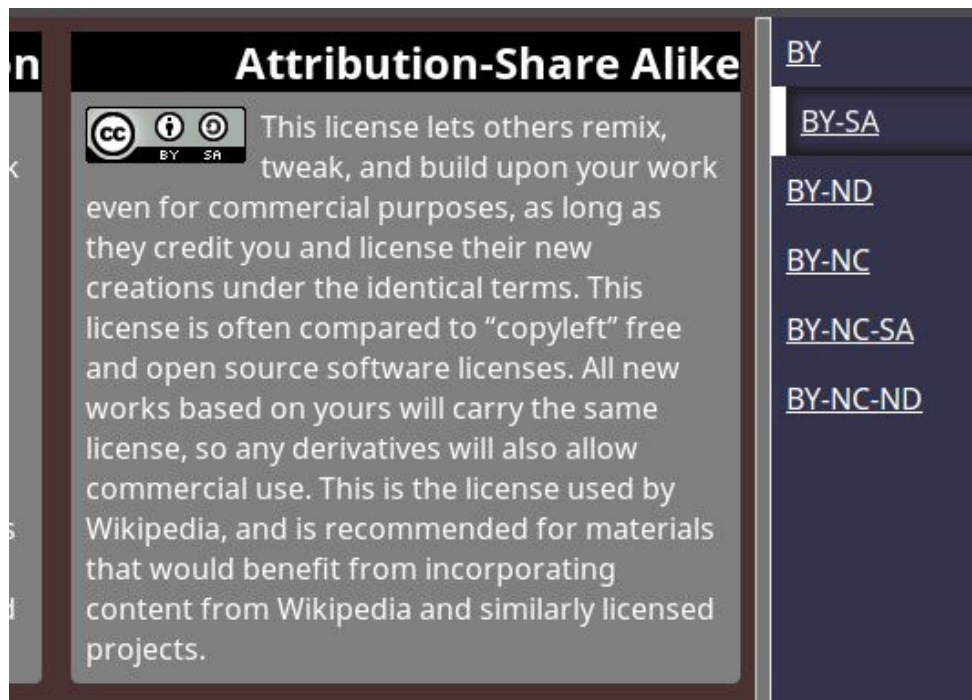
on

k

s

d

Attribution-Share Alike

cc BY SA

This license lets others remix, tweak, and build upon your work even for commercial purposes, as long as they credit you and license their new creations under the identical terms. This license is often compared to “copyleft” free and open source software licenses. All new works based on yours will carry the same license, so any derivatives will also allow commercial use. This is the license used by Wikipedia, and is recommended for materials that would benefit from incorporating content from Wikipedia and similarly licensed projects.

BY

BY-SA

BY-ND

BY-NC

BY-NC-SA

BY-NC-ND